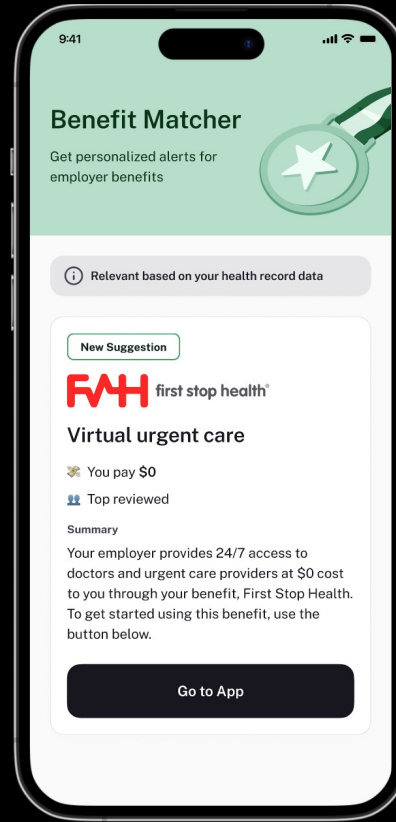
9:41

Benefit Matcher

Get personalized alerts for employer benefits

Relevant based on your health record data

New Suggestion

FSH first stop health®

Virtual urgent care

You pay $0

Top reviewed

Summary

Your employer provides 24/7 access to doctors and urgent care providers at $0 cost to you through your benefit, First Stop Health. To get started using this benefit, use the button below.

Go to App